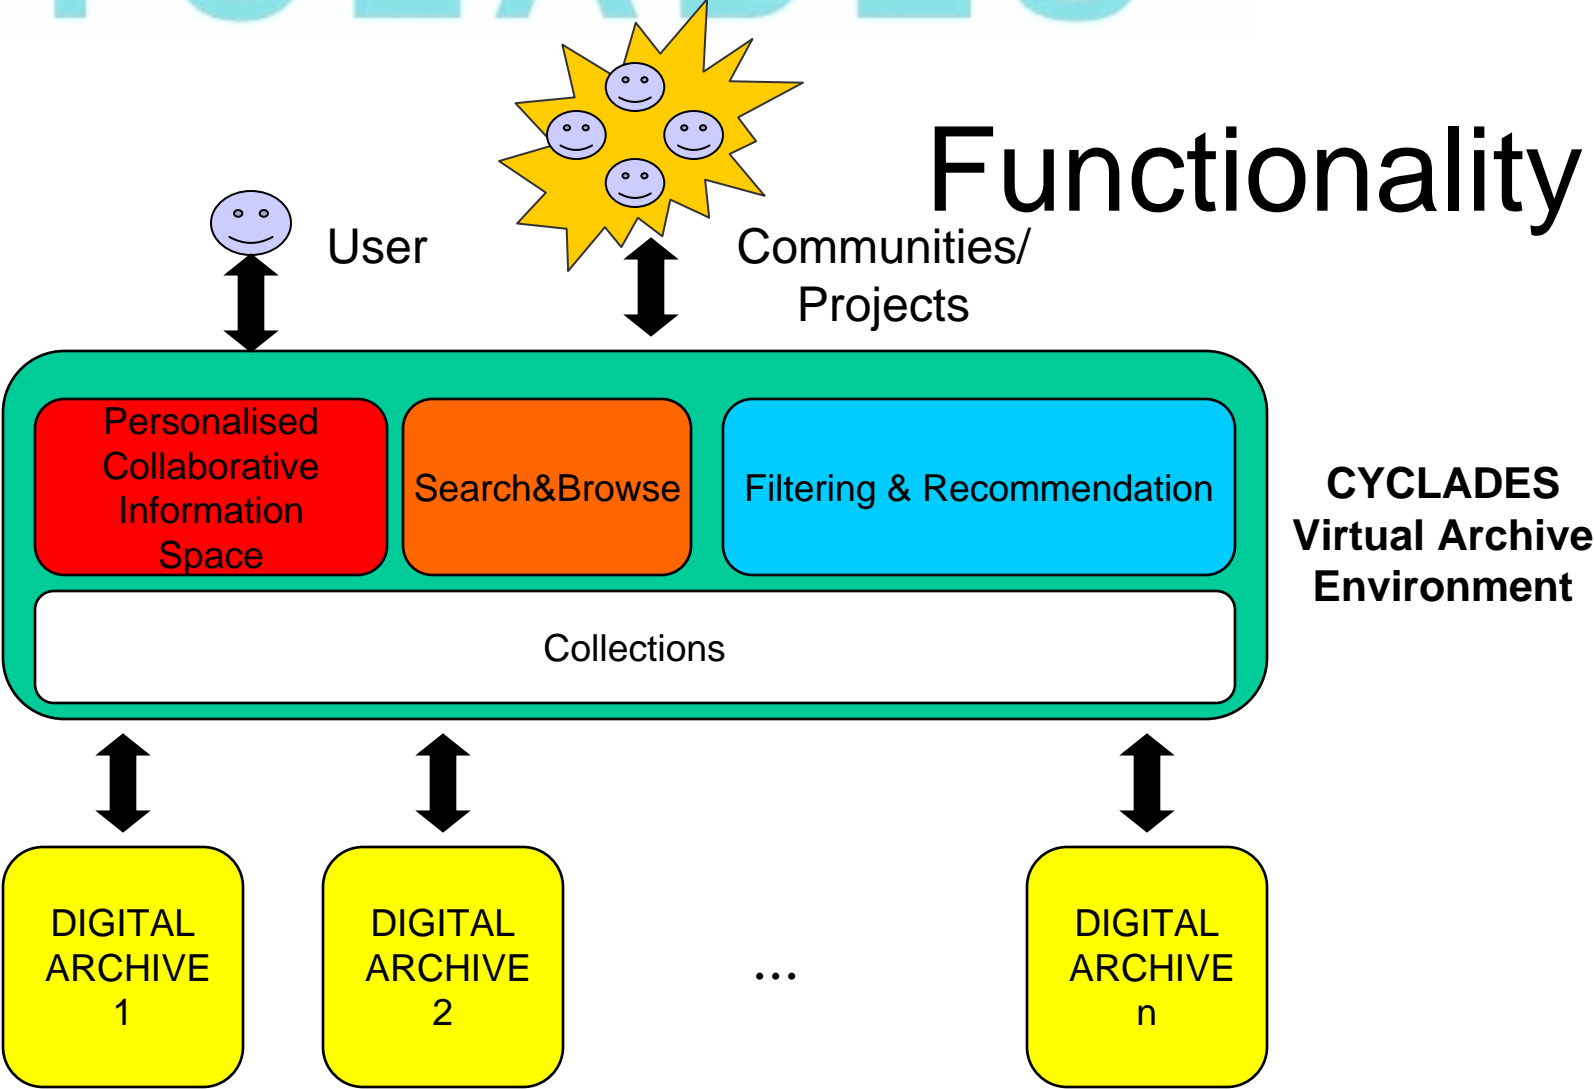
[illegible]

Functionality

User

Communities/ Projects

Personalised Collaborative Information Space

Search&Browse

Filtering & Recommendation

Collections

CYCLADES Virtual Archive Environment

DIGITAL ARCHIVE 1

DIGITAL ARCHIVE 2

...

DIGITAL ARCHIVE n